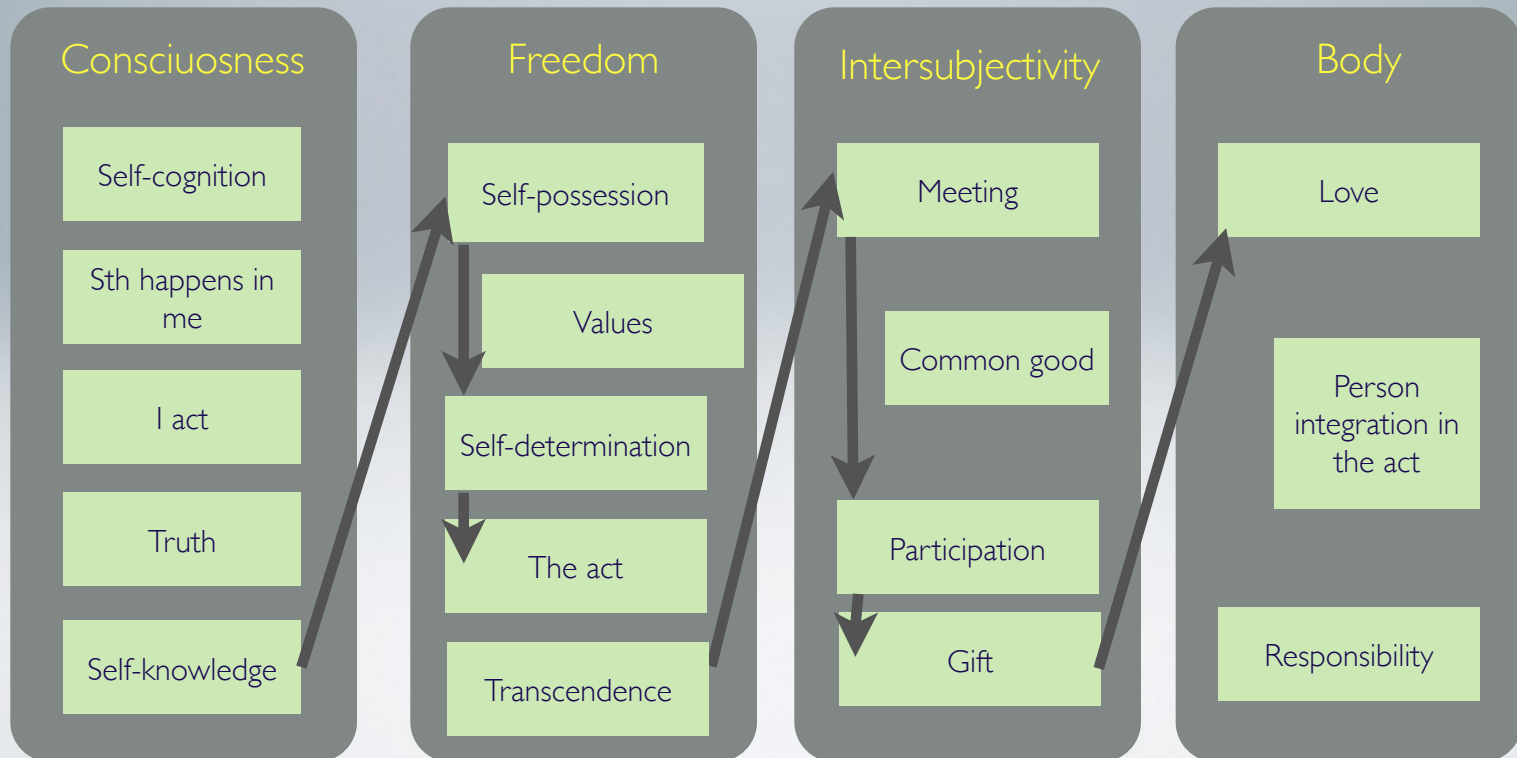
Consciuosness

Self-cognition

Sth happens in me

I act

Truth

Self-knowledge

Freedom

Self-possession

Values

Self-determination

The act

Transcendence

Intersubjectivity

Meeting

Common good

Participation

Gift

Body

Love

Person integration in the act

Responsibility